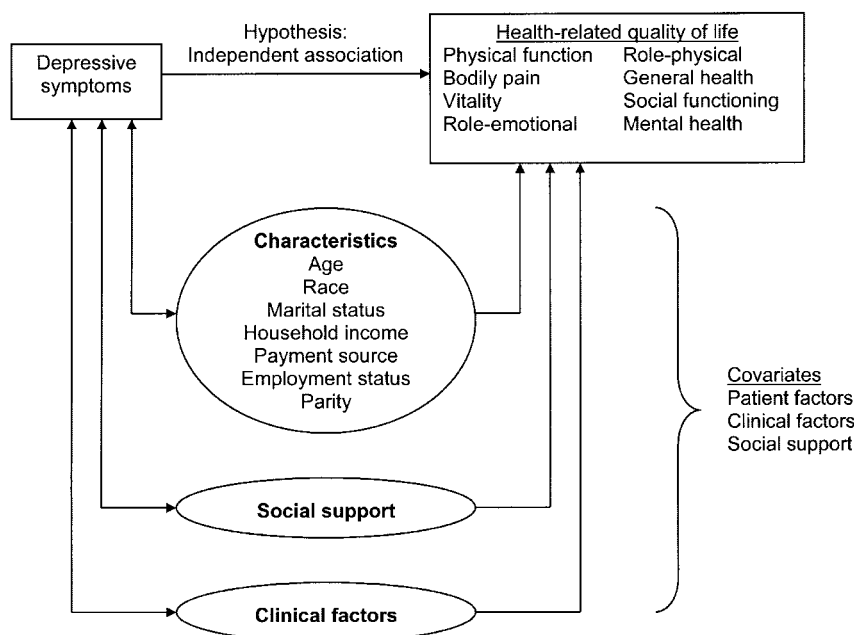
Depressive symptoms

Hypothesis:
Independent association

Health-related quality of life
Physical function
Bodily pain
Vitality
Role-emotional
Role-physical
General health
Social functioning
Mental health

Characteristics
Age
Race
Marital status
Household income
Payment source
Employment status
Parity

Social support

Clinical factors

Covariates
Patient factors
Clinical factors
Social support